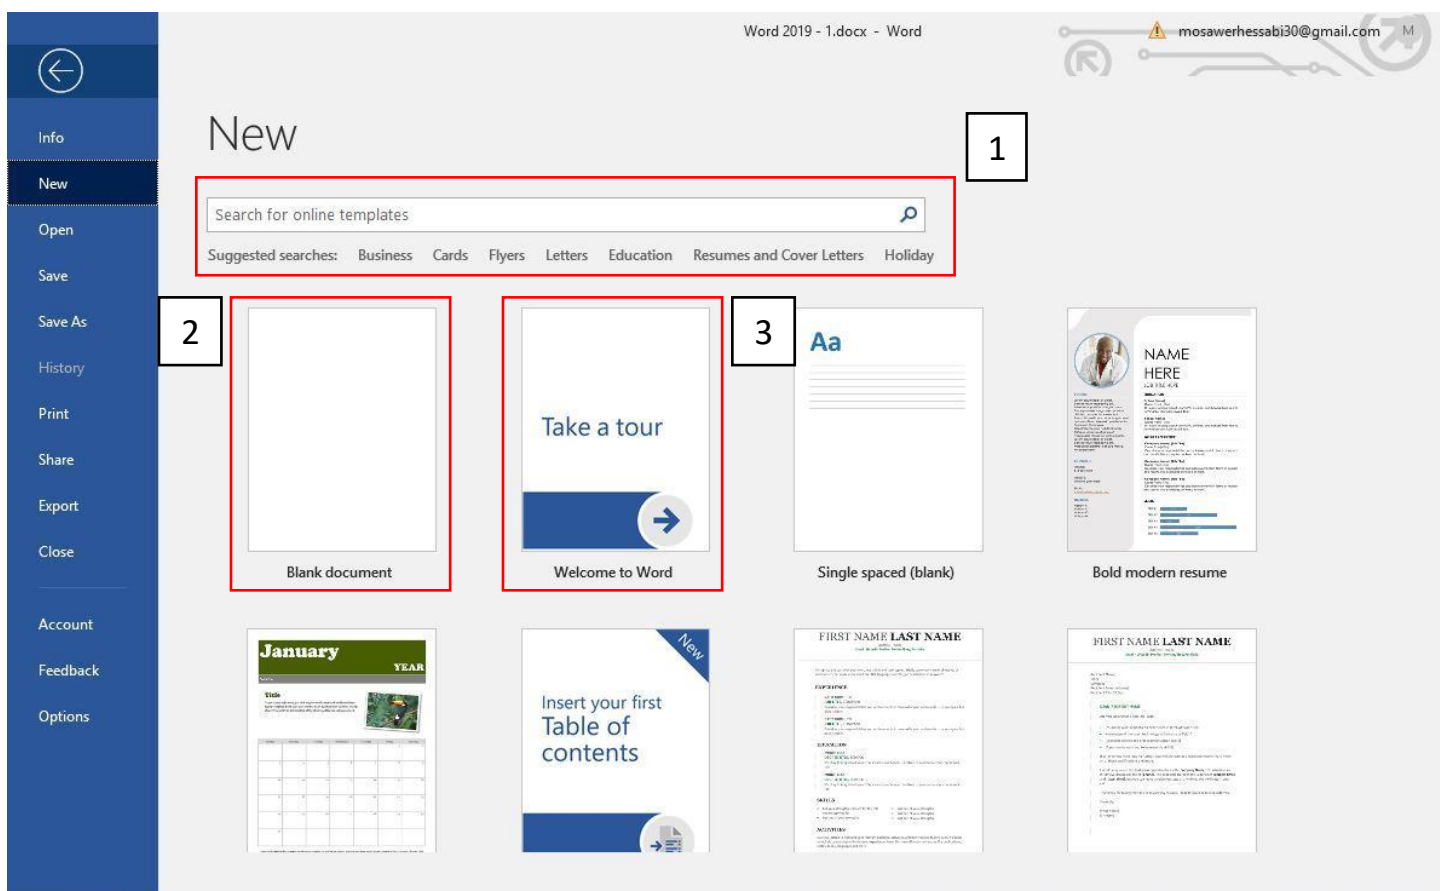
Word 2019 - 1.docx - Word

mosawerhessabi30@gmail.com M

Info
New
Open
Save
Save As
History
Print
Share
Export
Close
Account
Feedback
Options

New

1

Search for online templates

Suggested searches: Business Cards Flyers Letters Education Resumes and Cover Letters Holiday

2

3

Blank document

Take a tour

Welcome to Word

Aa

Single spaced (blank)

NAME HERE

Bold modern resume

January YEAR

Title

New

Insert your first Table of contents

FIRST NAME LAST NAME

FIRST NAME LAST NAME